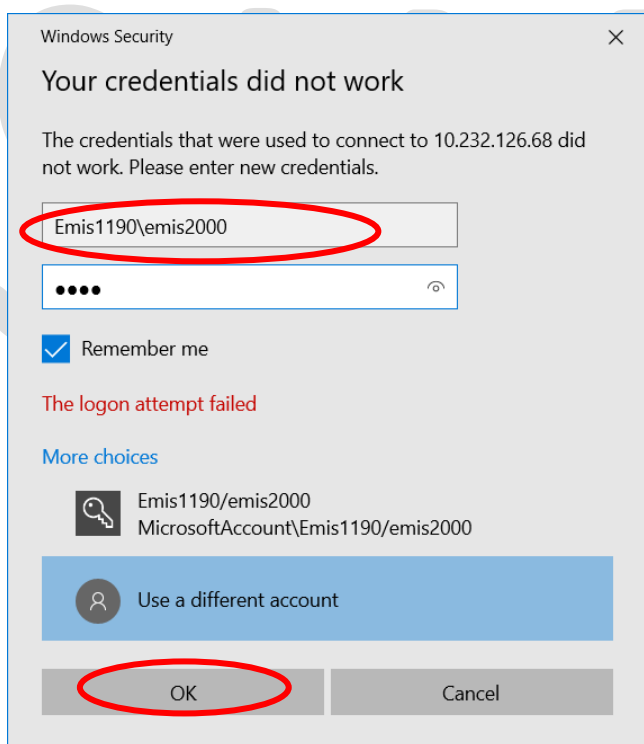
Windows Security

Your credentials did not work

The credentials that were used to connect to 10.232.126.68 did not work. Please enter new credentials.

Emis1190\emis2000

••••

Remember me

The logon attempt failed

More choices

Emis1190/emis2000
MicrosoftAccount\Emis1190/emis2000

Use a different account

OK

Cancel